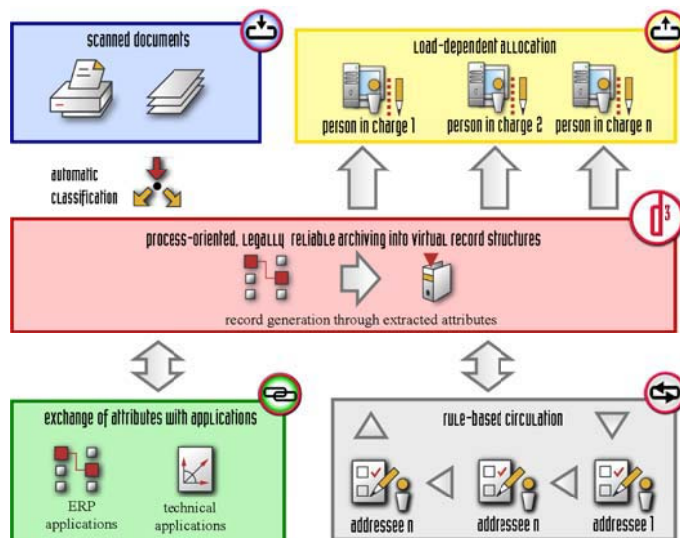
scanned documents

Load-dependent allocation

person in charge 1

person in charge 2

person in charge n

automatic classification

d3

process-oriented, legally reliable archiving into virtual record structures

record generation through extracted attributes

exchange of attributes with applications

ERP applications

technical applications

rule-based circulation

addressee n

addressee n

addressee 1